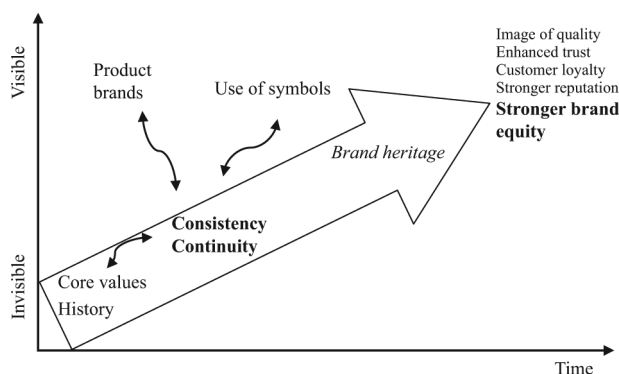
Visible

Invisible

Product brands

Use of symbols

Image of quality
Enhanced trust
Customer loyalty
Stronger reputation
**Stronger brand equity**

*Brand heritage*

**Consistency**
**Continuity**

Core values
History

Time